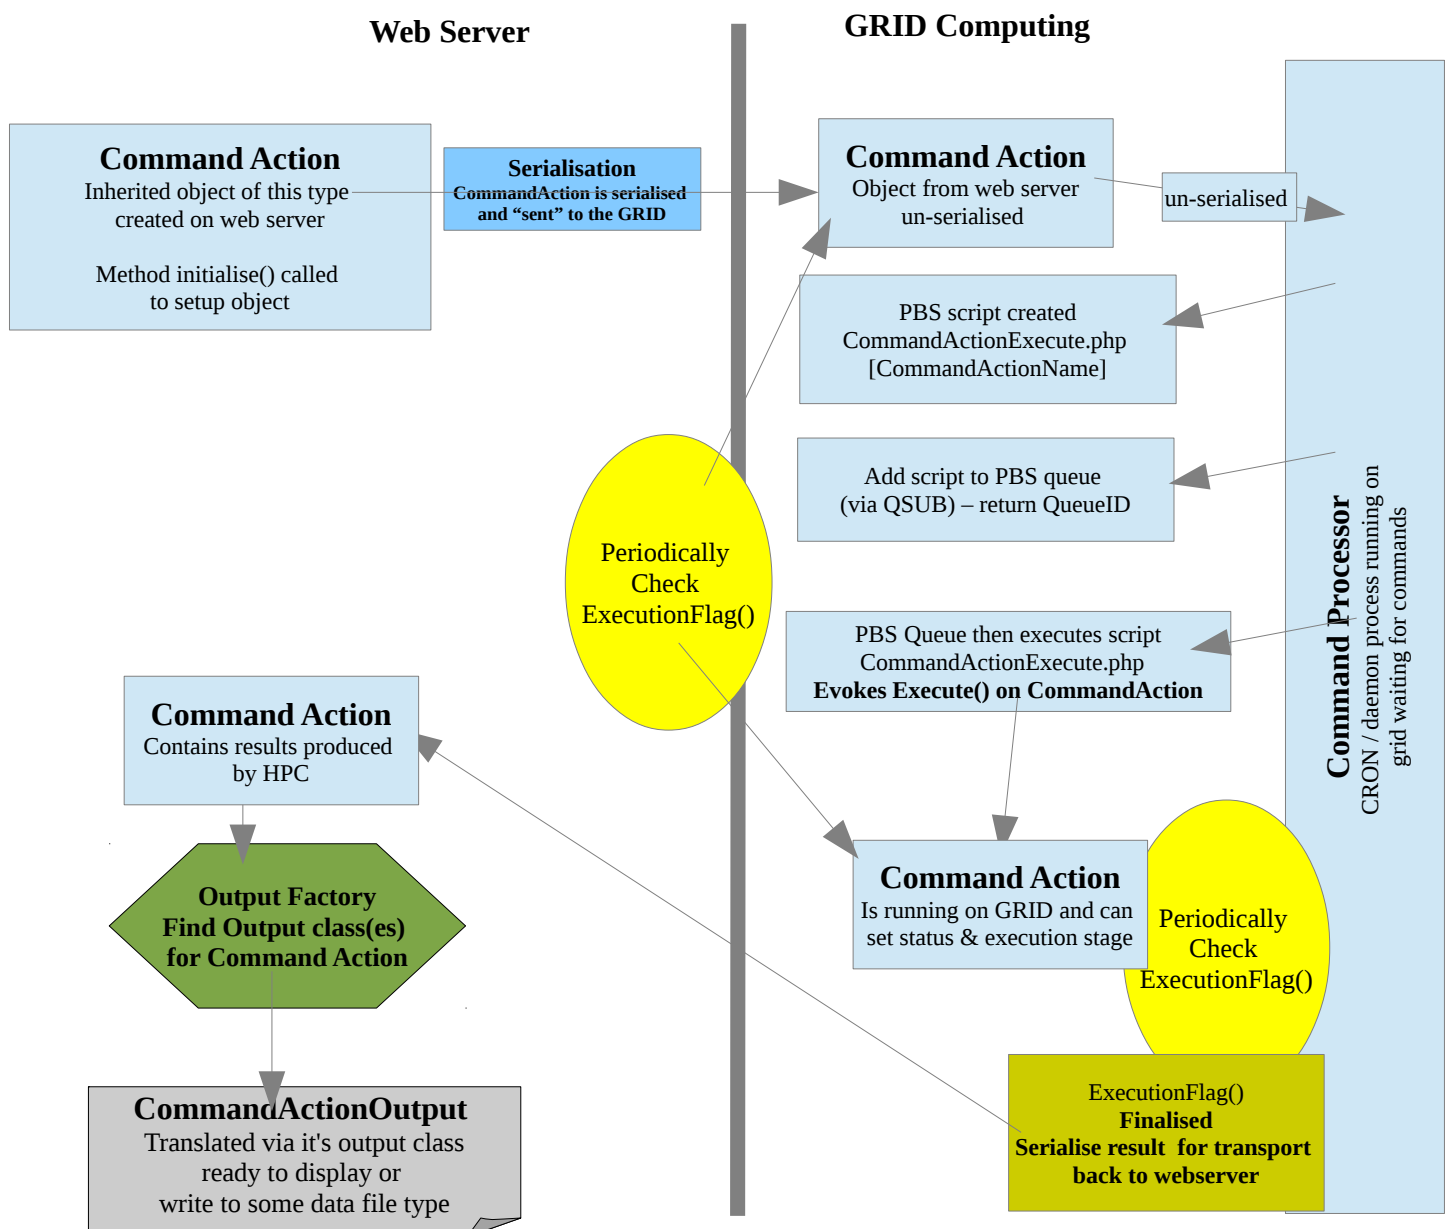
Web Server

GRID Computing

Command Action
Inherited object of this type created on web server

Method initialise() called to setup object

Serialisation
CommandAction is serialised and “sent” to the GRID

Command Action
Object from web server un-serialised

un-serialised

PBS script created
CommandActionExecute.php
[CommandActionName]

Add script to PBS queue
(via QSUB) – return QueueID

Periodically Check ExecutionFlag()

PBS Queue then executes script
CommandActionExecute.php
Evokes Execute() on CommandAction

Command Processor
CRON / daemon process running on grid waiting for commands

Command Action
Contains results produced by HPC

Output Factory
Find Output class(es) for Command Action

Command Action
Is running on GRID and can set status & execution stage

Periodically Check ExecutionFlag()

ExecutionFlag()
Finalised
Serialise result for transport back to webserver

CommandActionOutput
Translated via it's output class ready to display or write to some data file type